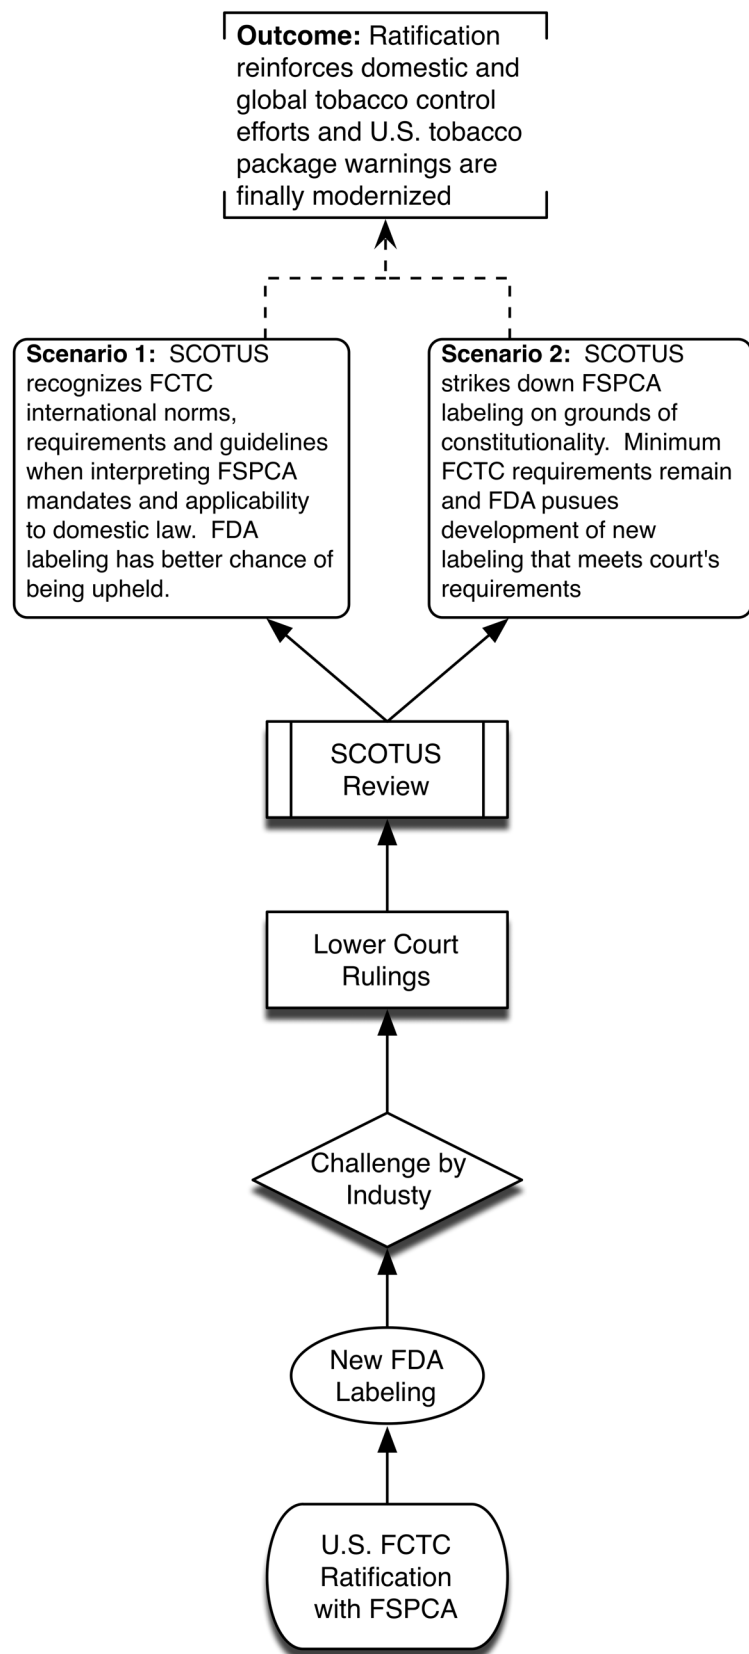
**Outcome:** Ratification reinforces domestic and global tobacco control efforts and U.S. tobacco package warnings are finally modernized

**Scenario 1:** SCOTUS recognizes FCTC international norms, requirements and guidelines when interpreting FSPCA mandates and applicability to domestic law. FDA labeling has better chance of being upheld.

**Scenario 2:** SCOTUS strikes down FSPCA labeling on grounds of constitutionality. Minimum FCTC requirements remain and FDA pusues development of new labeling that meets court's requirements

SCOTUS Review

Lower Court Rulings

Challenge by Industy

New FDA Labeling

U.S. FCTC Ratification with FSPCA